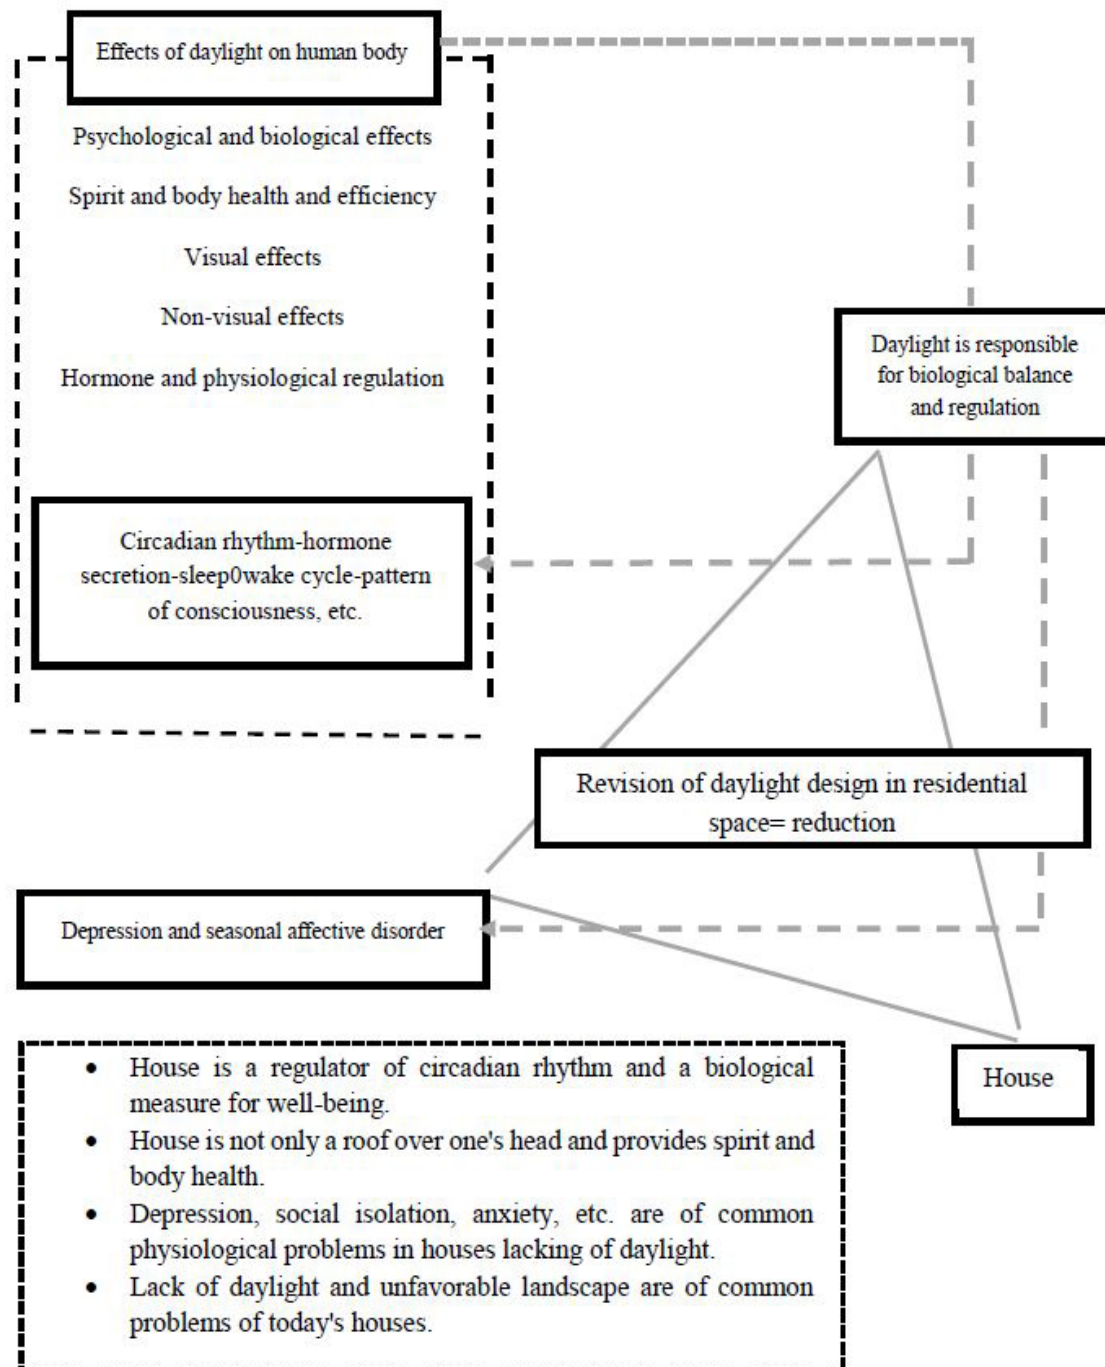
Effects of daylight on human body

Psychological and biological effects

Spirit and body health and efficiency

Visual effects

Non-visual effects

Hormone and physiological regulation

Circadian rhythm-hormone secretion-sleep0wake cycle-pattern of consciousness, etc.

Daylight is responsible for biological balance and regulation

Revision of daylight design in residential space= reduction

Depression and seasonal affective disorder

House

- House is a regulator of circadian rhythm and a biological measure for well-being.
- House is not only a roof over one's head and provides spirit and body health.
- Depression, social isolation, anxiety, etc. are of common physiological problems in houses lacking of daylight.
- Lack of daylight and unfavorable landscape are of common problems of today's houses.